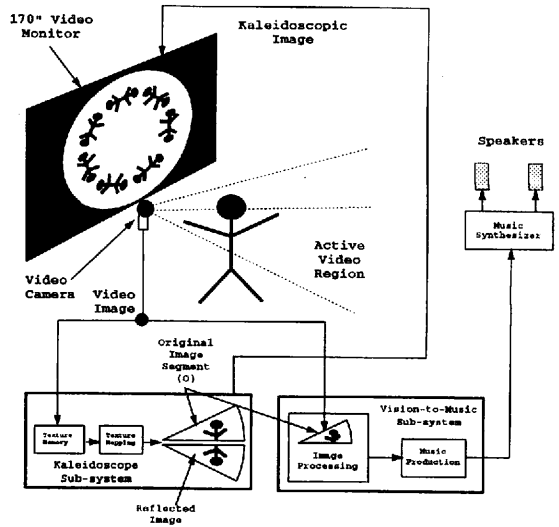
170" Video Monitor

Kaleidoscopic Image

Speakers

Music Synthesizer

Active Video Region

Video Camera

Video Image

Original Image Segment (O)

Texture Memory

Texture Mapping

Kaleidoscope Sub-system

Reflected Image

Vision-to-Music Sub-system

Image Processing

Music Production